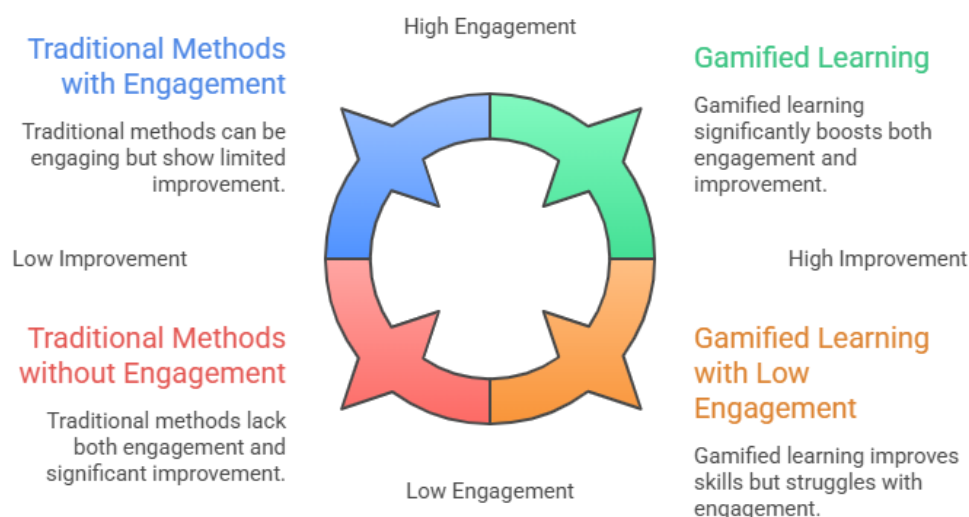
High Engagement

Traditional Methods with Engagement

Traditional methods can be engaging but show limited improvement.

Gamified Learning

Gamified learning significantly boosts both engagement and improvement.

Low Improvement

High Improvement

Traditional Methods without Engagement

Traditional methods lack both engagement and significant improvement.

Gamified Learning with Low Engagement

Gamified learning improves skills but struggles with engagement.

Low Engagement